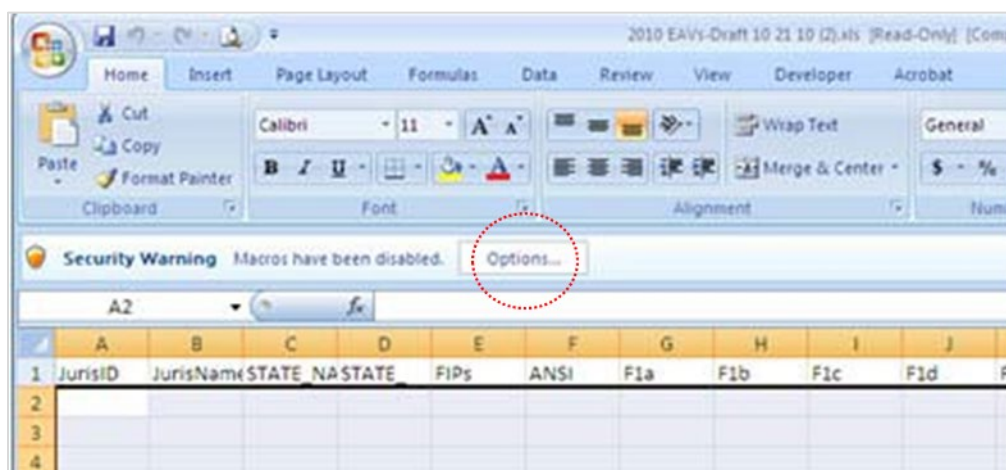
2010 EAVS-Draft 10 21 10 (2).xls [Read-Only] [Com

Home Insert Page Layout Formulas Data Review View Developer Acrobat

Cut
Copy
Paste
Format Painter
Clipboard

Calibri 11 A A
B I U A
Font

Wrap Text
Merge & Center
Alignment

General
$ %
Num

Security Warning Macros have been disabled. Options...

A2 $f_x$

| | A | B | C | D | E | F | G | H | I | J |
|---|---|---|---|---|---|---|---|---|---|---|
| 1 | JurisID | JurisName | STATE_NA | STATE_ | FIPs | ANSI | F1a | F1b | F1c | F1d |
| 2 | | | | | | | | | | |
| 3 | | | | | | | | | | |
| 4 | | | | | | | | | | |